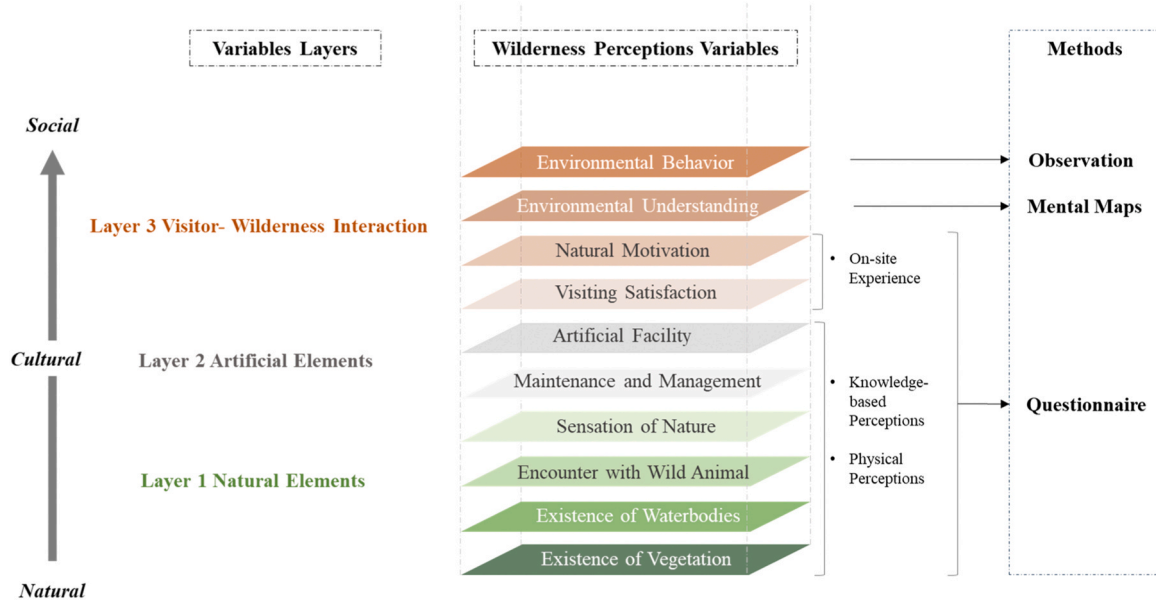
Variables Layers

Wilderness Perceptions Variables

Methods

Social

Cultural

Natural

Layer 3 Visitor- Wilderness Interaction

Layer 2 Artificial Elements

Layer 1 Natural Elements

Environmental Behavior

Environmental Understanding

Natural Motivation

Visiting Satisfaction

Artificial Facility

Maintenance and Management

Sensation of Nature

Encounter with Wild Animal

Existence of Waterbodies

Existence of Vegetation

• On-site Experience

• Knowledge-based Perceptions

• Physical Perceptions

Observation

Mental Maps

Questionnaire